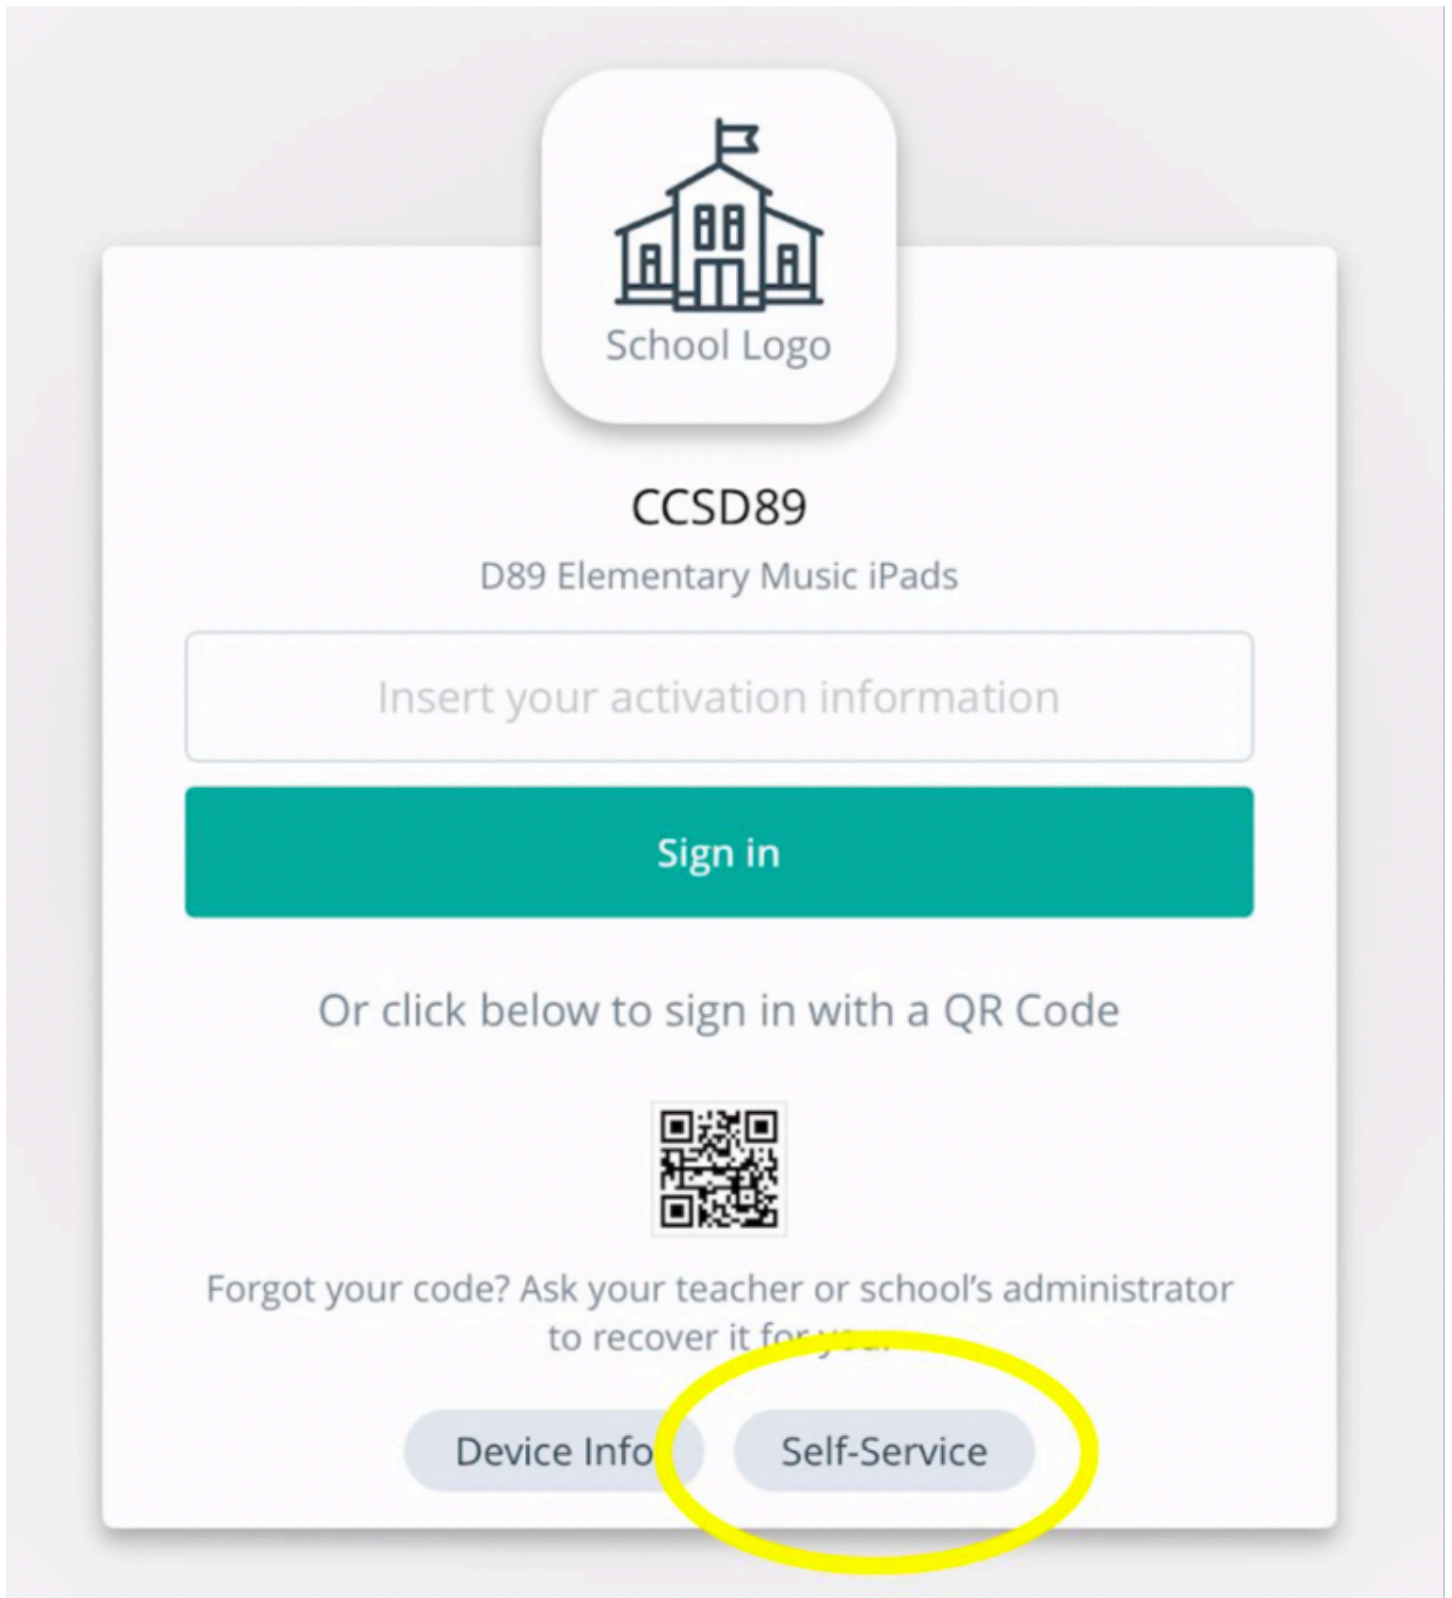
School Logo

CCSD89

D89 Elementary Music iPads

Insert your activation information

Sign in

Or click below to sign in with a QR Code

Forgot your code? Ask your teacher or school's administrator to recover it for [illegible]

Device Info

Self-Service